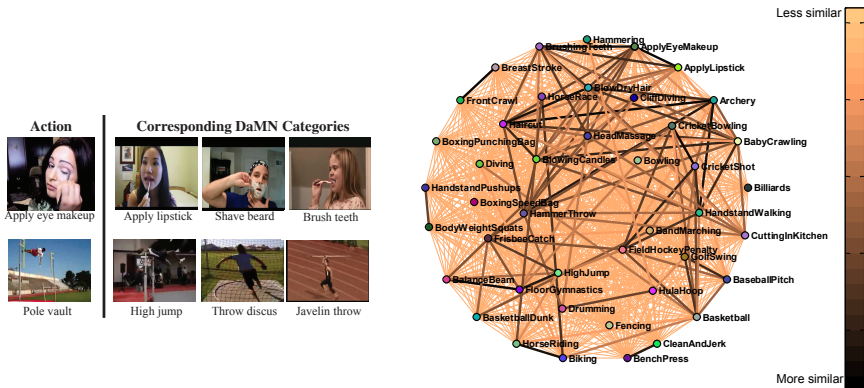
Action

Apply eye makeup

Pole vault

Corresponding DaMN Categories

Apply lipstick

Shave beard

Brush teeth

High jump

Throw discus

Javelin throw

Hammering
BrushingTeeth
ApplyEyeMakeup
BreastStroke
ApplyLipstick
FrontCrawl
BlowDryHair
HorseRace
CliffDiving
Archery
Haircut
HeadMassage
CricketBowling
BabyCrawling
BoxingPunchingBag
BlowingCandles
Bowling
Diving
CricketShot
Billiards
HandstandPushups
BoxingSpeedBag
HammerThrow
HandstandWalking
BodyWeightSquats
CuttingInKitchen
FrisbeeCatch
BandMarching
FieldHockeyPenalty
GolfSwing
HighJump
BalanceBeam
BaseballPitch
FloorGymnastics
HulaHoop
Drumming
BasketballDunk
Basketball
Fencing
HorseRiding
CleanAndJerk
Biking
BenchPress

Less similar

More similar